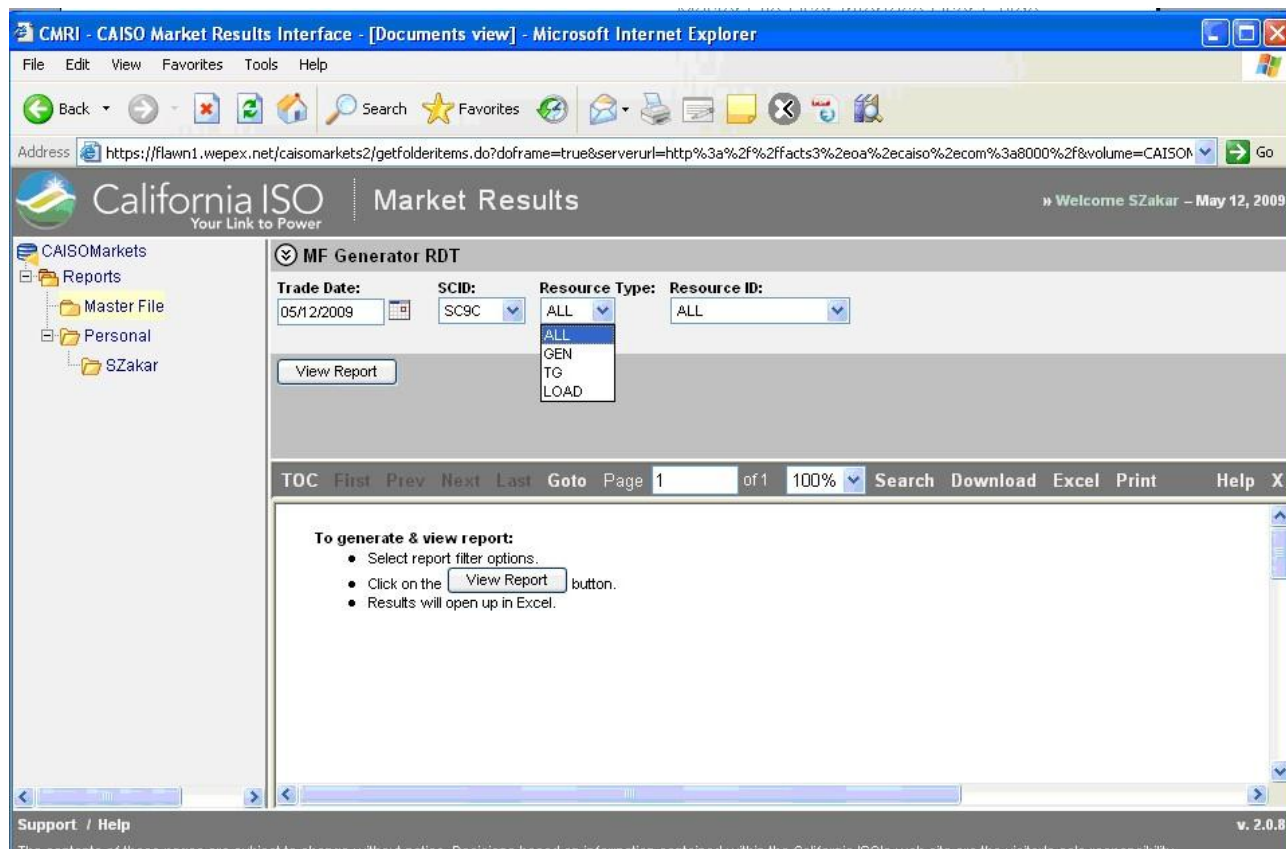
CMRI - CAISO Market Results Interface - [Documents view] - Microsoft Internet Explorer

File Edit View Favorites Tools Help

Back Search Favorites

Address https://flawn1.wepex.net/caisomarkets2/getfolderitems.do?doframe=true&serverurl=http%3a%2f%2ffacts3%2eoa%2ecaiso%2ecom%3a8000%2f&volume=CAISON Go

California ISO Your Link to Power | Market Results » Welcome SZakar – May 12, 2009

CAISOMarkets
Reports
Master File
Personal
SZakar

MF Generator RDT

Trade Date: 05/12/2009
SCID: SC9C
Resource Type: ALL
ALL
GEN
TG
LOAD
Resource ID: ALL

View Report

TOC First Prev Next Last Goto Page 1 of 1 100% Search Download Excel Print Help X

To generate & view report:
• Select report filter options.
• Click on the View Report button.
• Results will open up in Excel.

Support / Help v. 2.0.8

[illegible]